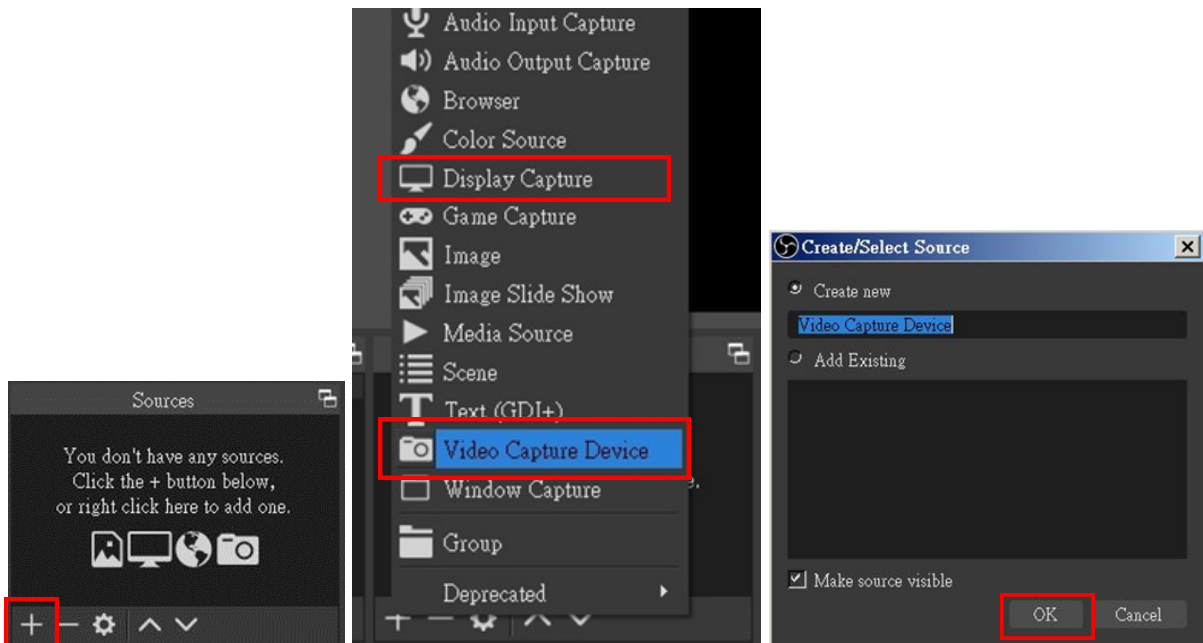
Sources

You don't have any sources.
Click the + button below,
or right click here to add one.

Audio Input Capture
Audio Output Capture
Browser
Color Source
Display Capture
Game Capture
Image
Image Slide Show
Media Source
Scene
Text (GDI+)
Video Capture Device
Window Capture
Group
Deprecated

Create/Select Source

Create new

Video Capture Device

Add Existing

Make source visible

OK
Cancel